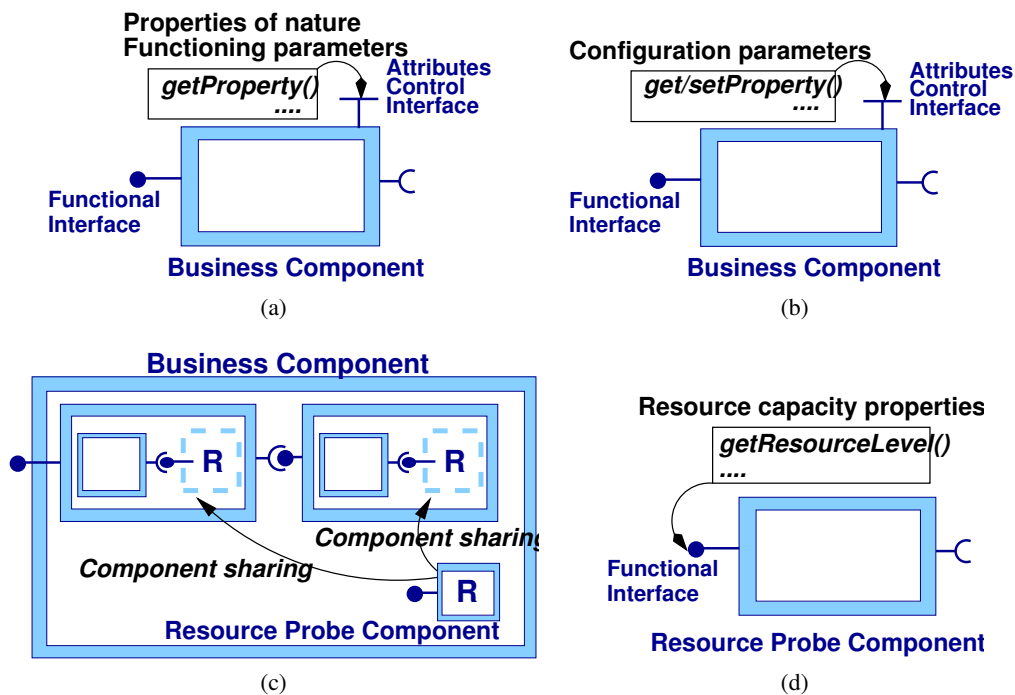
Properties of nature
Functioning parameters
getProperty()
....
Attributes
Control
Interface
Functional
Interface
Business Component
(a)

Configuration parameters
get/setProperty()
....
Attributes
Control
Interface
Functional
Interface
Business Component
(b)

Business Component
R
R
Component sharing
Component sharing
R
Resource Probe Component
(c)

Resource capacity properties
getResourceLevel()
....
Functional
Interface
Resource Probe Component
(d)